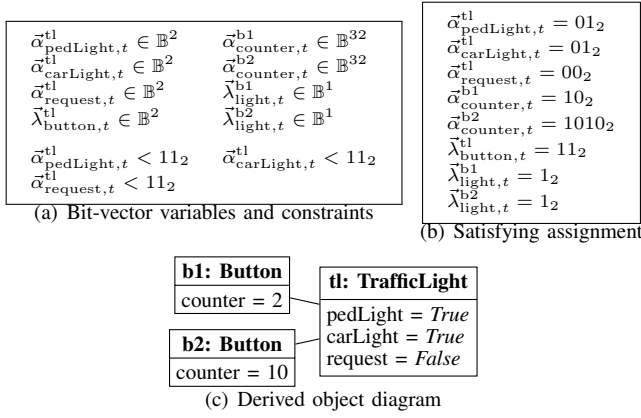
$\vec{\alpha}^{\mathrm{tl}}_{\mathrm{pedLight},t} \in \mathbb{B}^2$ $\vec{\alpha}^{\mathrm{b1}}_{\mathrm{counter},t} \in \mathbb{B}^{32}$
$\vec{\alpha}^{\mathrm{tl}}_{\mathrm{carLight},t} \in \mathbb{B}^2$ $\vec{\alpha}^{\mathrm{b2}}_{\mathrm{counter},t} \in \mathbb{B}^{32}$
$\vec{\alpha}^{\mathrm{tl}}_{\mathrm{request},t} \in \mathbb{B}^2$ $\vec{\lambda}^{\mathrm{b1}}_{\mathrm{light},t} \in \mathbb{B}^1$
$\vec{\lambda}^{\mathrm{tl}}_{\mathrm{button},t} \in \mathbb{B}^2$ $\vec{\lambda}^{\mathrm{b2}}_{\mathrm{light},t} \in \mathbb{B}^1$

$\vec{\alpha}^{\mathrm{tl}}_{\mathrm{pedLight},t} < 11_2$ $\vec{\alpha}^{\mathrm{tl}}_{\mathrm{carLight},t} < 11_2$
$\vec{\alpha}^{\mathrm{tl}}_{\mathrm{request},t} < 11_2$

(a) Bit-vector variables and constraints

$\vec{\alpha}^{\mathrm{tl}}_{\mathrm{pedLight},t} = 01_2$
$\vec{\alpha}^{\mathrm{tl}}_{\mathrm{carLight},t} = 01_2$
$\vec{\alpha}^{\mathrm{tl}}_{\mathrm{request},t} = 00_2$
$\vec{\alpha}^{\mathrm{b1}}_{\mathrm{counter},t} = 10_2$
$\vec{\alpha}^{\mathrm{b2}}_{\mathrm{counter},t} = 1010_2$
$\vec{\lambda}^{\mathrm{tl}}_{\mathrm{button},t} = 11_2$
$\vec{\lambda}^{\mathrm{b1}}_{\mathrm{light},t} = 1_2$
$\vec{\lambda}^{\mathrm{b2}}_{\mathrm{light},t} = 1_2$

(b) Satisfying assignment

b1: Button
counter = 2

tl: TrafficLight
pedLight = True
carLight = True
request = False

b2: Button
counter = 10

(c) Derived object diagram